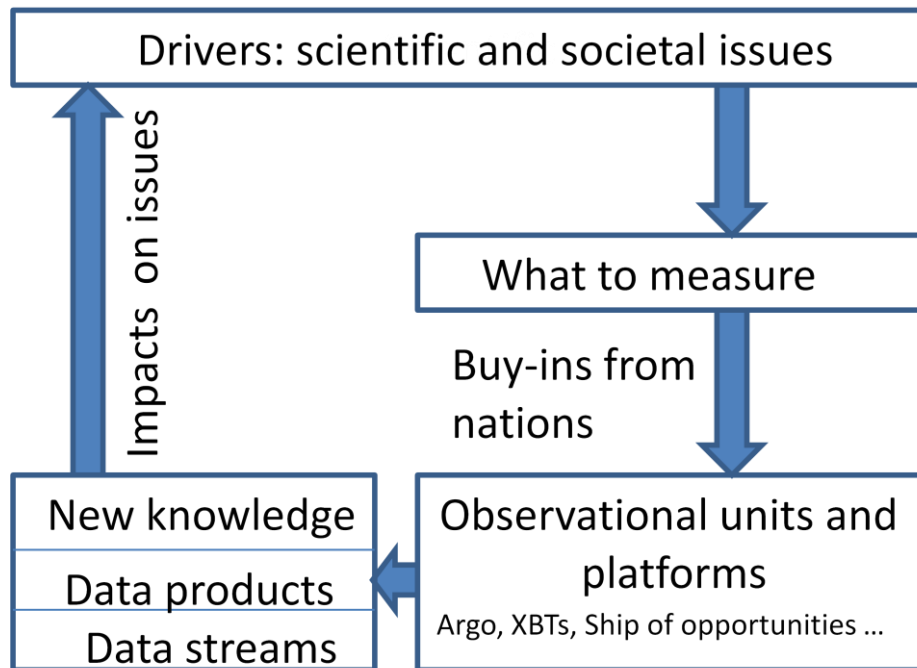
Drivers: scientific and societal issues

Impacts on issues

What to measure

Buy-ins from nations

New knowledge

Data products

Data streams

Observational units and platforms

Argo, XBTs, Ship of opportunities …